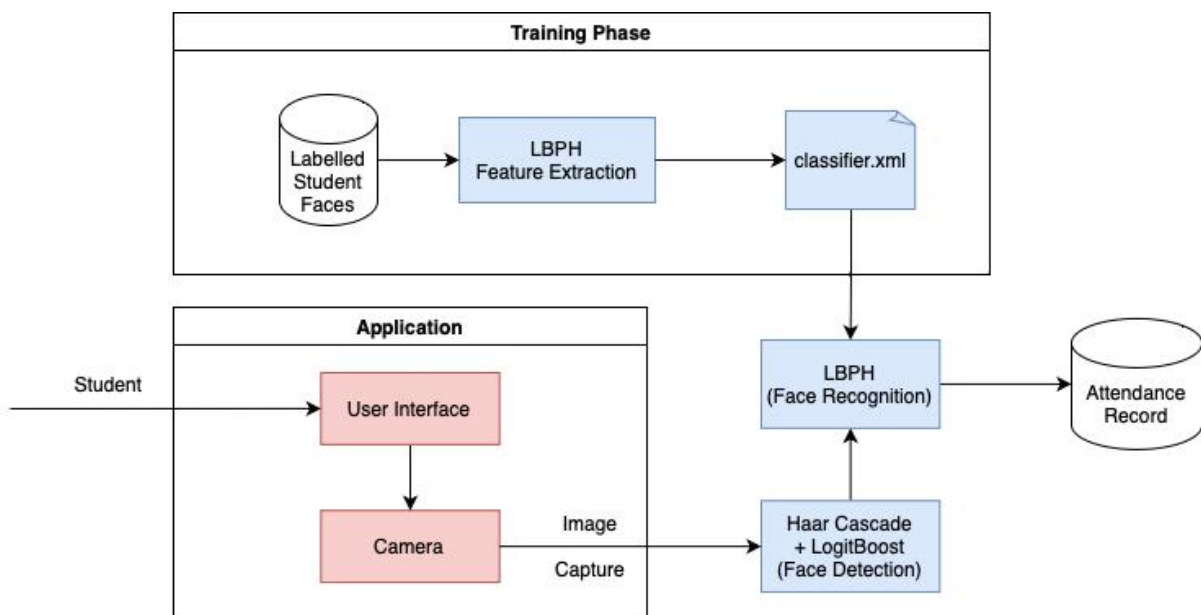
Training Phase

Labelled Student Faces

LBPH Feature Extraction

classifier.xml

Application

Student

User Interface

Camera

Image

Capture

LBPH (Face Recognition)

Attendance Record

Haar Cascade + LogitBoost (Face Detection)